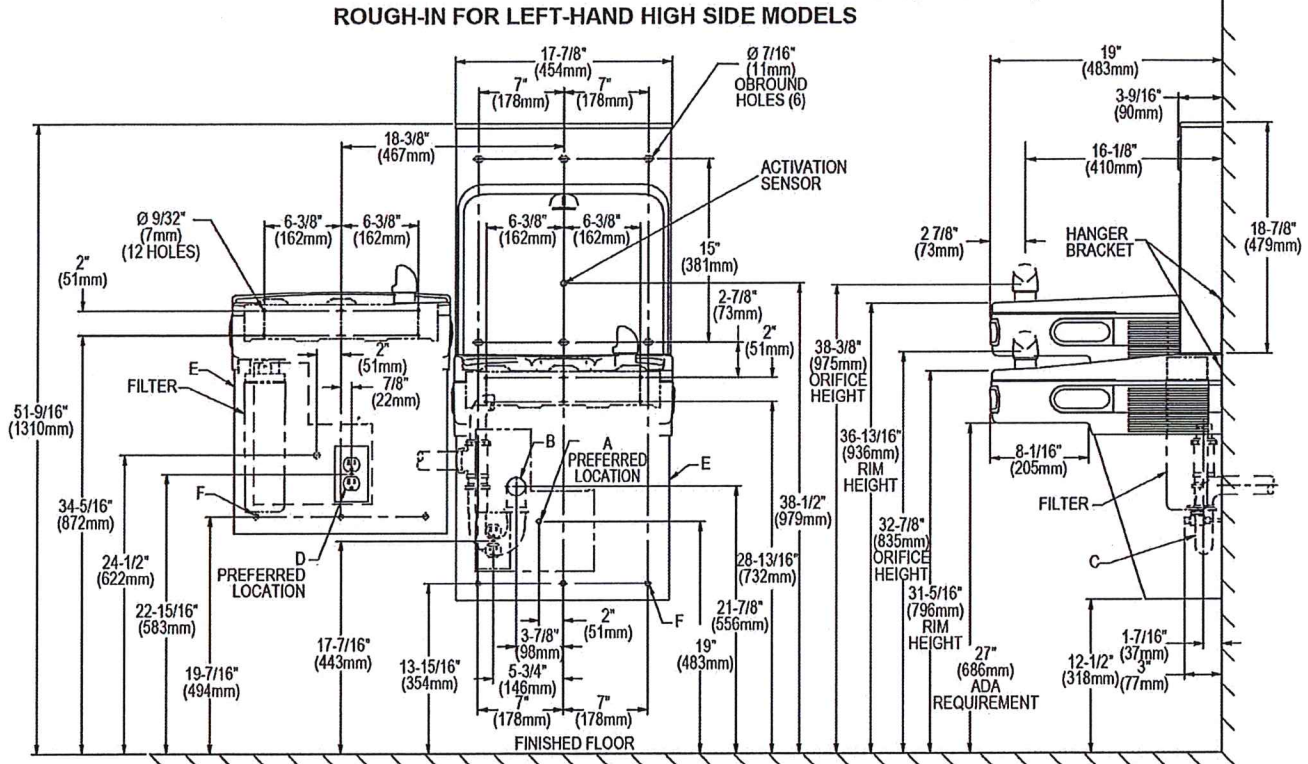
ROUGH-IN FOR LEFT-HAND HIGH SIDE MODELS

17-7/8" (454mm)
Ø 7/16" (11mm) OBROUND HOLES (6)
7" (178mm)
7" (178mm)
19" (483mm)
3-9/16" (90mm)
18-3/8" (467mm)
ACTIVATION SENSOR
16-1/8" (410mm)
Ø 9/32" (7mm) (12 HOLES)
6-3/8" (162mm)
6-3/8" (162mm)
6-3/8" (162mm)
6-3/8" (162mm)
15" (381mm)
2 7/8" (73mm)
HANGER BRACKET
18-7/8" (479mm)
2" (51mm)
2-7/8" (73mm)
2" (51mm)
38-3/8" (975mm) ORIFICE HEIGHT
2" (51mm)
7/8" (22mm)
E
FILTER
51-9/16" (1310mm)
B
A PREFERRED LOCATION
E
36-13/16" (936mm) RIM HEIGHT
8-1/16" (205mm)
38-1/2" (979mm)
FILTER
F
34-5/16" (872mm)
D
28-13/16" (732mm)
32-7/8" (835mm) ORIFICE HEIGHT
C
24-1/2" (622mm)
PREFERRED LOCATION
22-15/16" (583mm)
F
2" (51mm)
21-7/8" (556mm)
31-5/16" (796mm) RIM HEIGHT
17-7/16" (443mm)
3-7/8" (98mm)
19" (483mm)
27" (686mm) ADA REQUIREMENT
1-7/16" (37mm)
19-7/16" (494mm)
13-15/16" (354mm)
5-3/4" (146mm)
12-1/2" (318mm)
3" (77mm)
7" (178mm)
7" (178mm)
FINISHED FLOOR